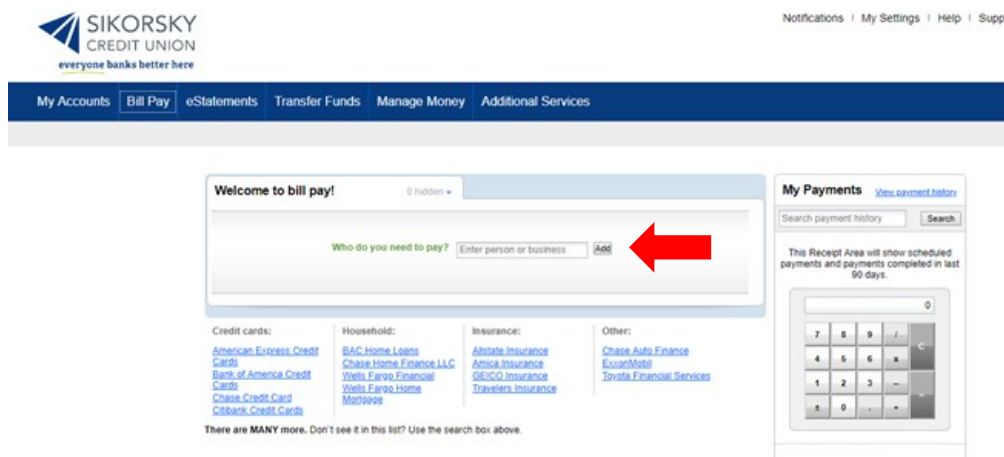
SIKORSKY
CREDIT UNION
everyone banks better here

Notifications | My Settings | Help | Supp

My Accounts | Bill Pay | eStatements | Transfer Funds | Manage Money | Additional Services

Welcome to bill pay!
0 hidden

Who do you need to pay? Enter person or business Add

Credit cards:
American Express Credit Cards
Bank of America Credit Cards
Chase Credit Card
Citibank Credit Cards

Household:
BAC Home Loans
Chase Home Finance LLC
Wells Fargo Financial
Wells Fargo Home Mortgage

Insurance:
Allstate Insurance
Amica Insurance
GEICO Insurance
Travelers Insurance

Other:
Chase Auto Finance
ExxonMobil
Toyota Financial Services

There are MANY more. Don't see it in this list? Use the search box above.

My Payments
View payment history
Search payment history
Search

This Receipt Area will show scheduled payments and payments completed in last 90 days.

0

| 7 | 8 | 9 | / | C |
|---|---|---|---|---|
| 4 | 5 | 6 | x | |
| 1 | 2 | 3 | – | |
| ± | 0 | . | + | = |